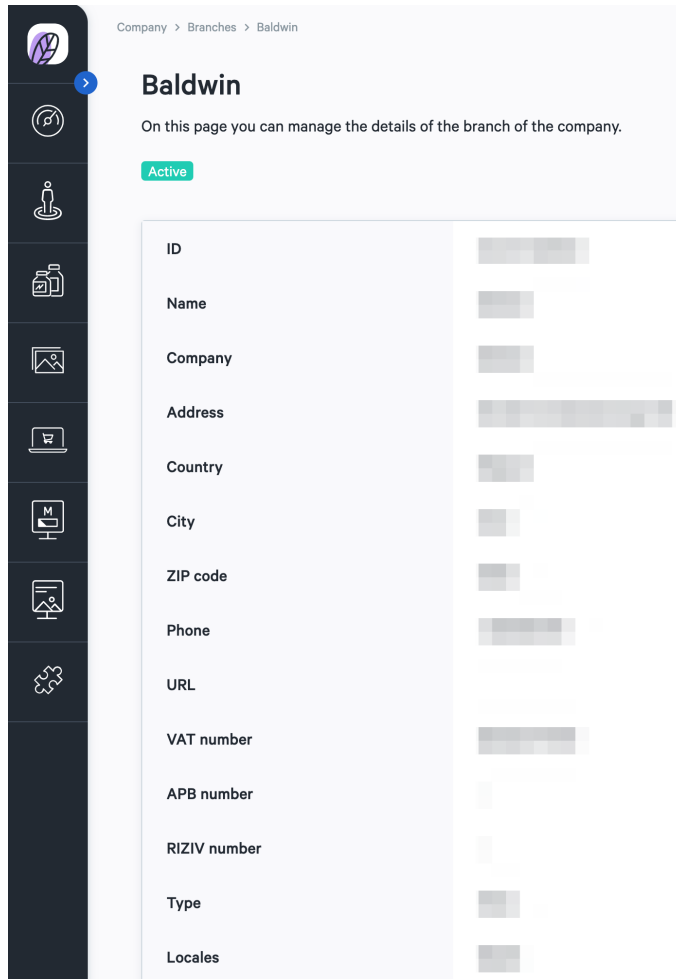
Company > Branches > Baldwin

Baldwin

On this page you can manage the details of the branch of the company.

Active

| | |
|---|---|
| ID | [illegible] |
| Name | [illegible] |
| Company | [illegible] |
| Address | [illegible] |
| Country | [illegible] |
| City | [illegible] |
| ZIP code | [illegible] |
| Phone | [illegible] |
| URL | |
| VAT number | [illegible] |
| APB number | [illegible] |
| RIZIV number | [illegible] |
| Type | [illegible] |
| Locales | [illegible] |